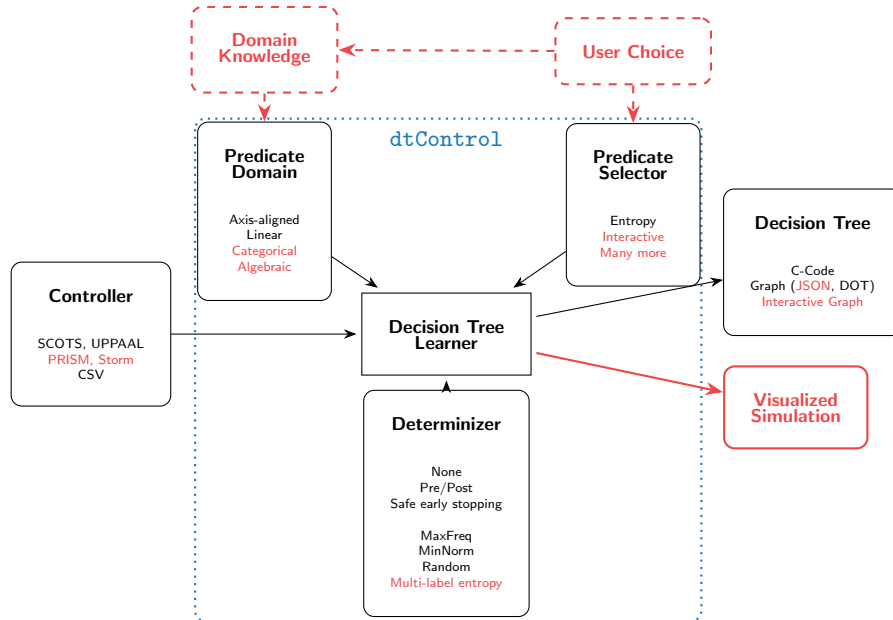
Domain Knowledge

User Choice

dtControl

Predicate Domain

Axis-aligned
Linear
Categorical
Algebraic

Predicate Selector

Entropy
Interactive
Many more

Decision Tree

C-Code
Graph (JSON, DOT)
Interactive Graph

Controller

SCOTS, UPPAAL
PRISM, Storm
CSV

Decision Tree Learner

Visualized Simulation

Determinizer

None
Pre/Post
Safe early stopping

MaxFreq
MinNorm
Random
Multi-label entropy